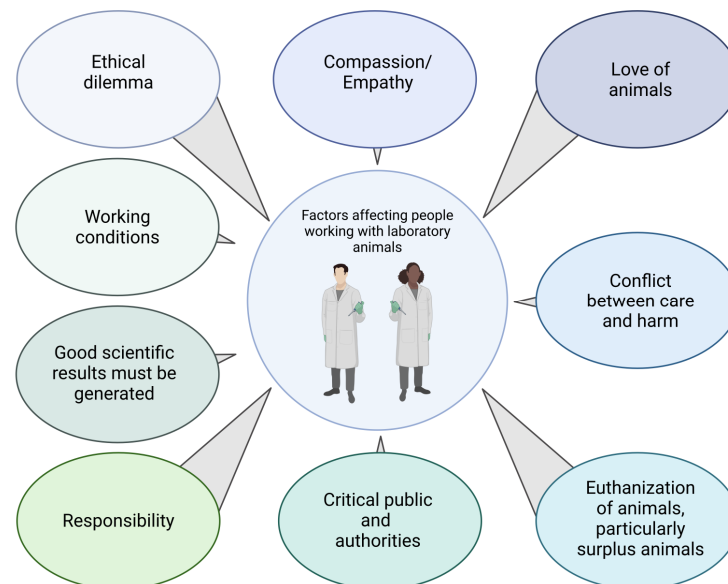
Ethical dilemma

Compassion/ Empathy

Love of animals

Working conditions

Factors affecting people working with laboratory animals

Conflict between care and harm

Good scientific results must be generated

Responsibility

Critical public and authorities

Euthanization of animals, particularly surplus animals